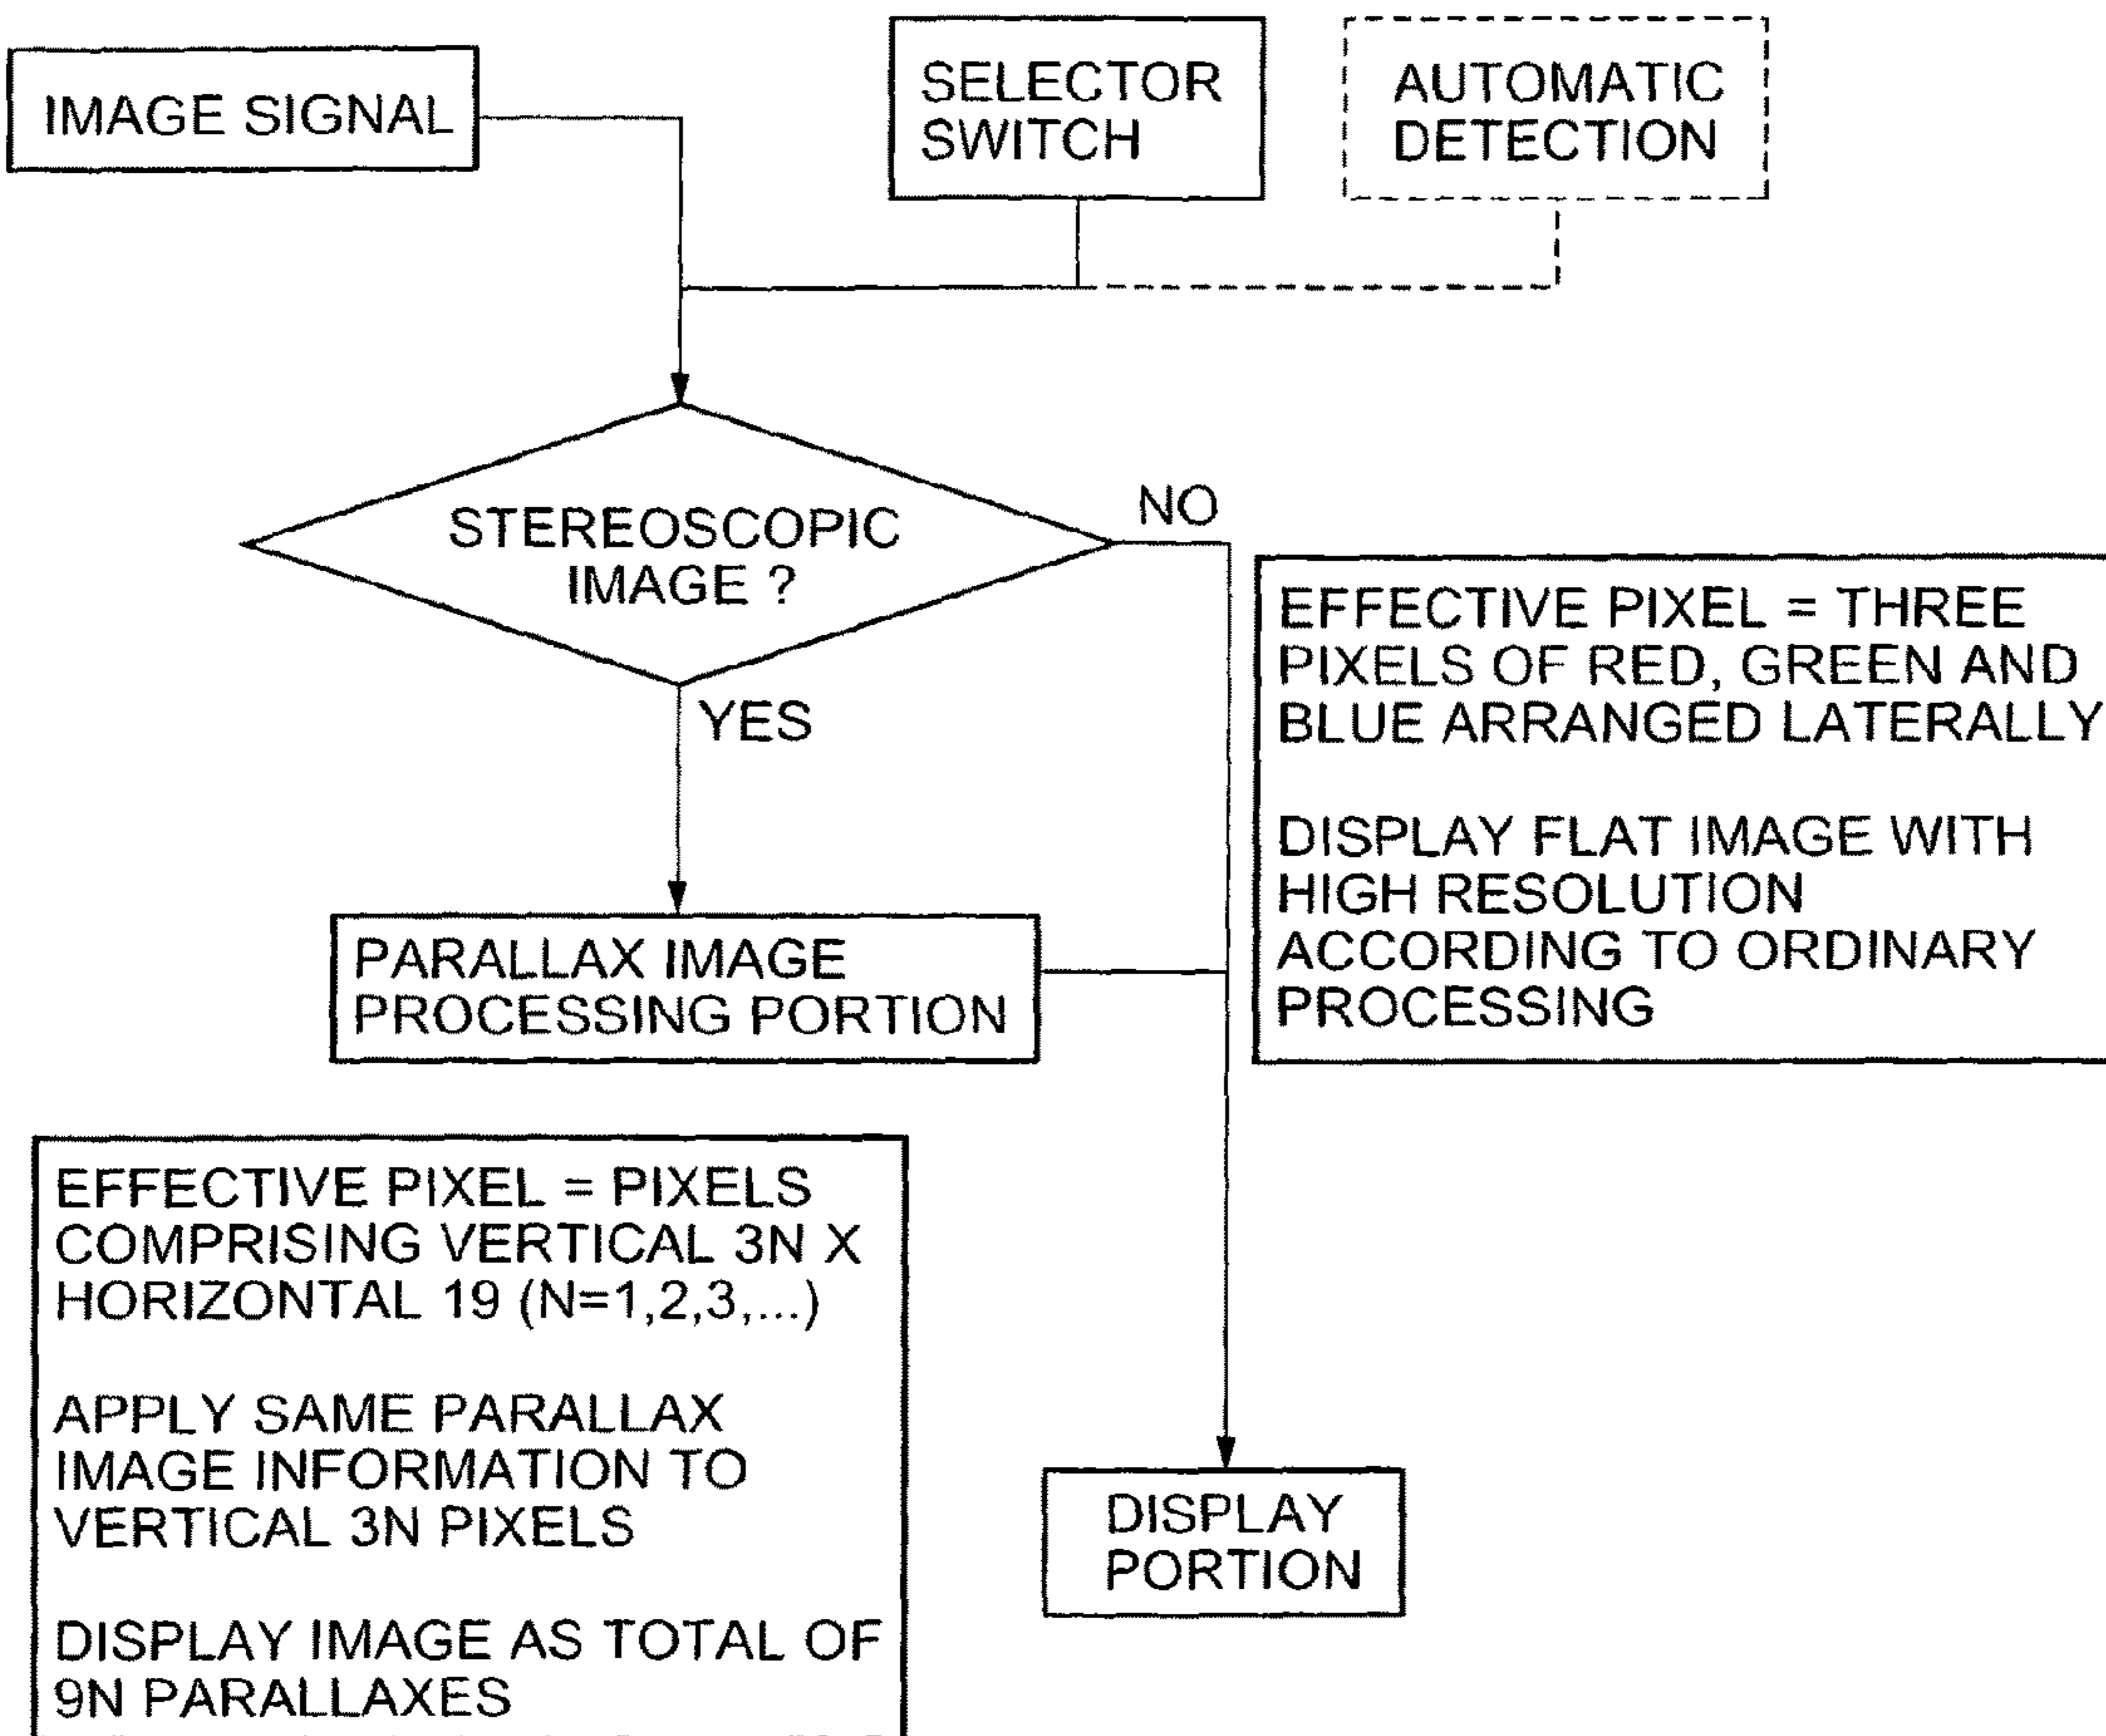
IMAGE SIGNAL

SELECTOR SWITCH

AUTOMATIC DETECTION

STEREOSCOPIC IMAGE ?

NO

YES

EFFECTIVE PIXEL = THREE PIXELS OF RED, GREEN AND BLUE ARRANGED LATERALLY

DISPLAY FLAT IMAGE WITH HIGH RESOLUTION ACCORDING TO ORDINARY PROCESSING

PARALLAX IMAGE PROCESSING PORTION

EFFECTIVE PIXEL = PIXELS COMPRISING VERTICAL 3N X HORIZONTAL 19 (N=1,2,3,...)

APPLY SAME PARALLAX IMAGE INFORMATION TO VERTICAL 3N PIXELS

DISPLAY IMAGE AS TOTAL OF 9N PARALLAXES

DISPLAY PORTION